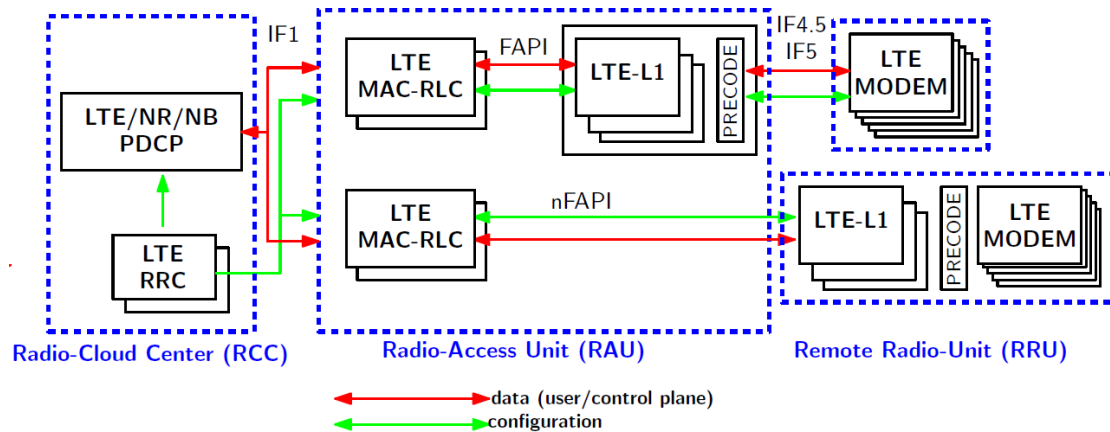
IF1

LTE/NR/NB
PDCP

LTE
RRC

Radio-Cloud Center (RCC)

LTE
MAC-RLC

FAPI

LTE-L1

PRECODE

LTE
MAC-RLC

nFAPI

Radio-Access Unit (RAU)

IF4.5
IF5

LTE
MODEM

LTE-L1

PRECODE

LTE
MODEM

Remote Radio-Unit (RRU)

data (user/control plane)
configuration